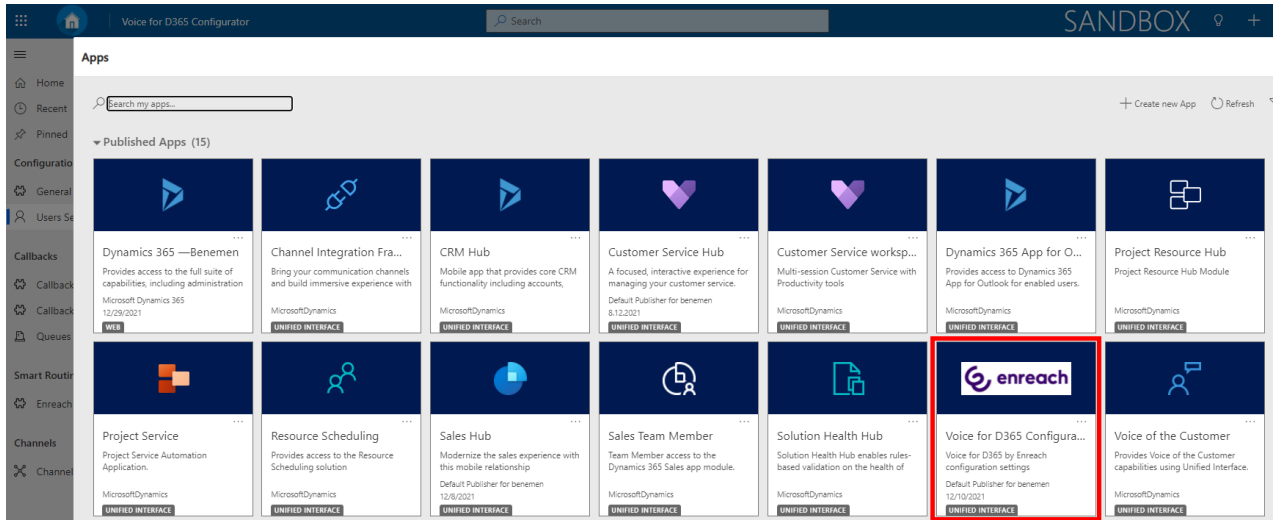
Voice for D365 Configurator
Search
SANDBOX

Home
Recent
Pinned
Configuratio
General
Users Se
Callbacks
Callback
Callback
Queues
Smart Routi
Enreach
Channels
Channel

Apps

Search my apps...
Create new App
Refresh

Published Apps (15)

Dynamics 365 —Benemen
Provides access to the full suite of capabilities, including administration
Microsoft Dynamics 365
12/29/2021
WEB

Channel Integration Fra...
Bring your communication channels and build immersive experience with
MicrosoftDynamics
UNIFIED INTERFACE

CRM Hub
Mobile app that provides core CRM functionality including accounts,
MicrosoftDynamics
UNIFIED INTERFACE

Customer Service Hub
A focused, interactive experience for managing your customer service.
Default Publisher for benemen
8.12.2021
UNIFIED INTERFACE

Customer Service worksp...
Multi-session Customer Service with Productivity tools
MicrosoftDynamics
UNIFIED INTERFACE

Dynamics 365 App for O...
Provides access to Dynamics 365 App for Outlook for enabled users.
MicrosoftDynamics
UNIFIED INTERFACE

Project Resource Hub
Project Resource Hub Module
MicrosoftDynamics
UNIFIED INTERFACE

Project Service
Project Service Automation Application.
MicrosoftDynamics
UNIFIED INTERFACE

Resource Scheduling
Provides access to the Resource Scheduling solution
MicrosoftDynamics
UNIFIED INTERFACE

Sales Hub
Modernize the sales experience with this mobile relationship
Default Publisher for benemen
12/8/2021
UNIFIED INTERFACE

Sales Team Member
Team Member access to the Dynamics 365 Sales app module.
MicrosoftDynamics
UNIFIED INTERFACE

Solution Health Hub
Solution Health Hub enables rules-based validation on the health of
MicrosoftDynamics
UNIFIED INTERFACE

enreach
Voice for D365 Configura...
Voice for D365 by Enreach configuration settings
Default Publisher for benemen
12/10/2021
UNIFIED INTERFACE

Voice of the Customer
Provides Voice of the Customer capabilities using Unified Interface.
MicrosoftDynamics
UNIFIED INTERFACE